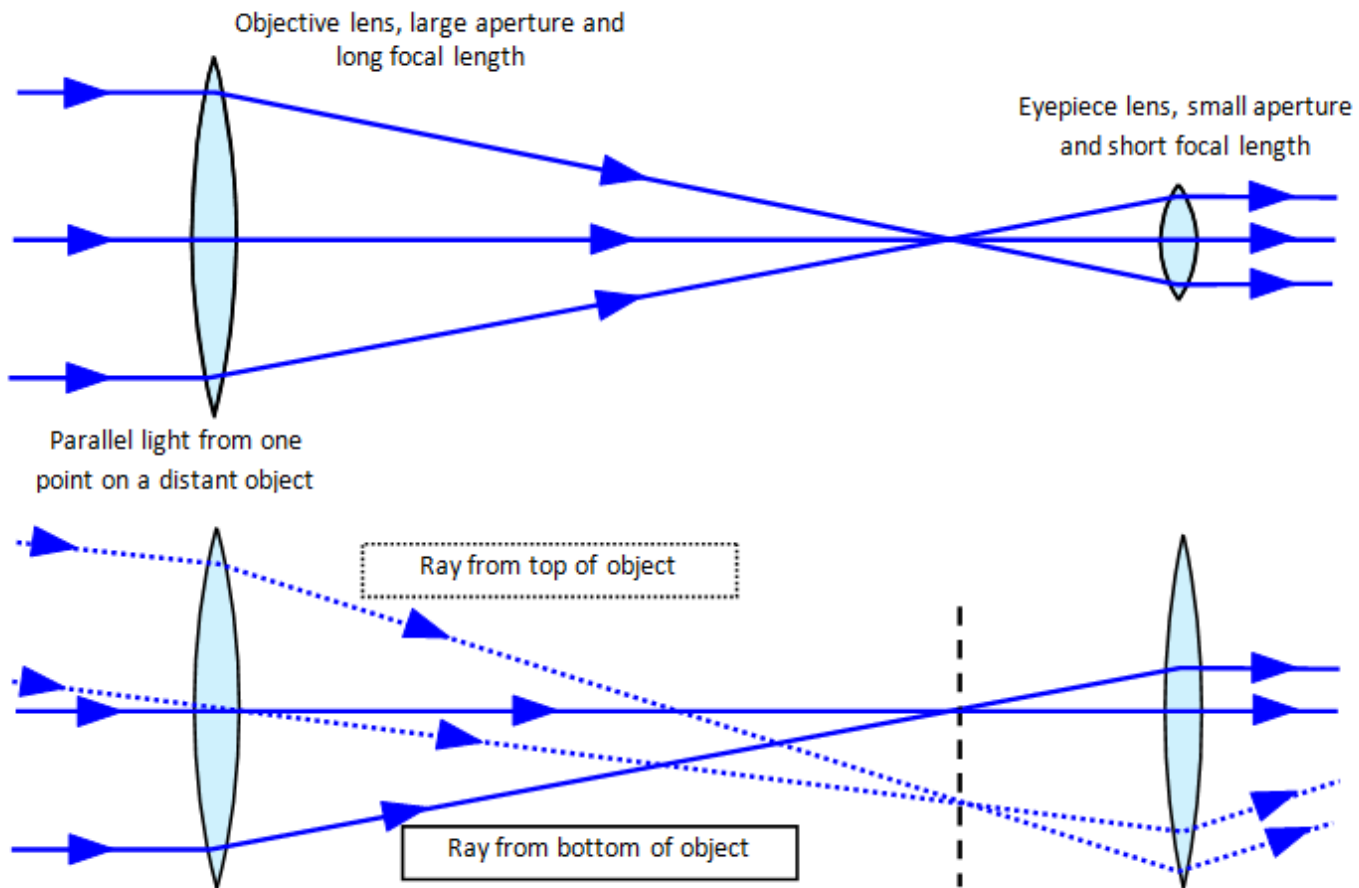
Objective lens, large aperture and long focal length

Eyepiece lens, small aperture and short focal length

Parallel light from one point on a distant object

Ray from top of object

Ray from bottom of object